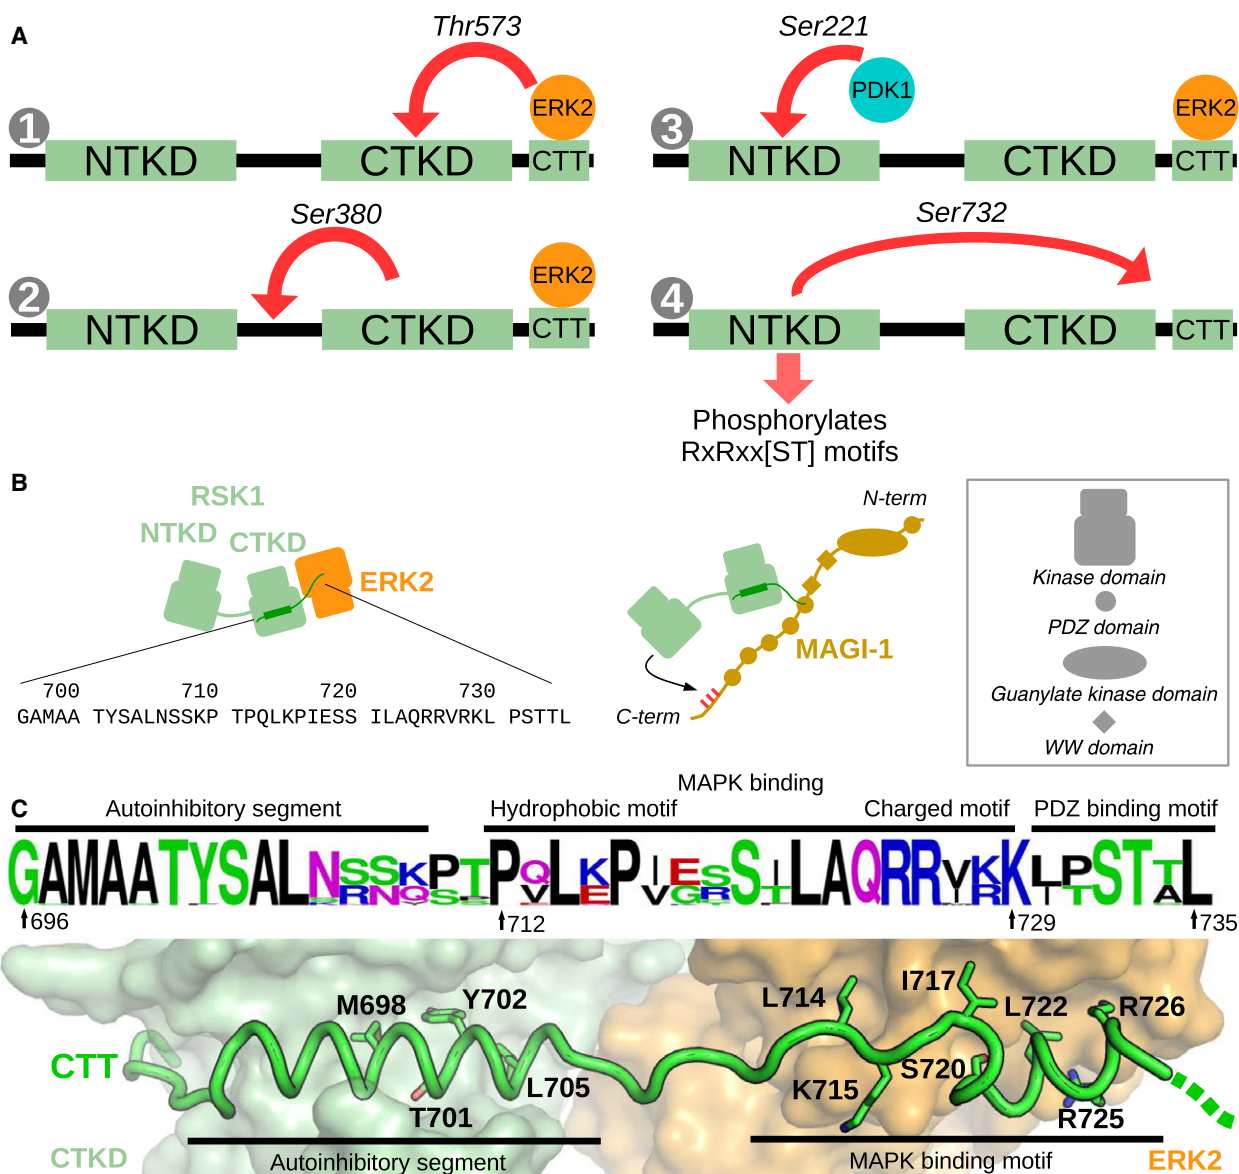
A

Thr573
ERK2
1 NTKD CTKD CTT

Ser221
PDK1
ERK2
3 NTKD CTKD CTT

Ser380
ERK2
2 NTKD CTKD CTT

Ser732
4 NTKD CTKD CTT

Phosphorylates RxRxx[ST] motifs

B

RSK1
NTKD CTKD
ERK2

700 710 720 730
GAMAA TYSALNSSKP TPQLKPIESS ILAQRRVRKL PSTTL

N-term
MAGI-1
C-term

Kinase domain
PDZ domain
Guanylate kinase domain
WW domain

C

Autoinhibitory segment
MAPK binding
Hydrophobic motif
Charged motif
PDZ binding motif

GAMAATYSALNSSKPTPQLKPIESSILAQRRVKKLPSTTL
696 712 729 735

CTT
M698
Y702
T701
L705
L714
K715
I717
S720
L722
R726
R725
CTKD
Autoinhibitory segment
MAPK binding motif
ERK2